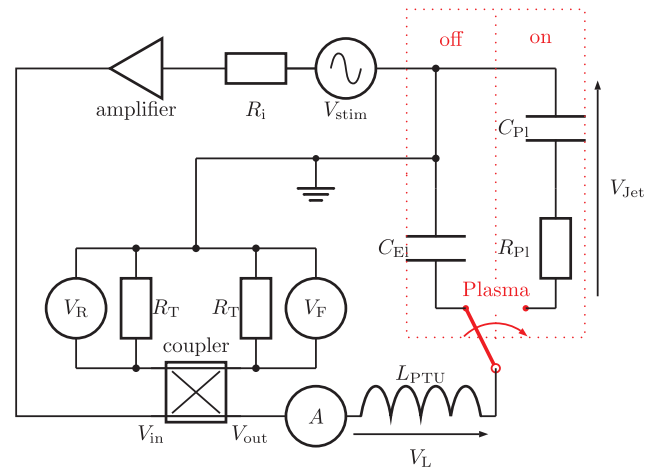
off

on

amplifier

$R_{\mathrm{i}}$

$V_{\mathrm{stim}}$

$C_{\mathrm{Pl}}$

$V_{\mathrm{Jet}}$

$C_{\mathrm{El}}$

$R_{\mathrm{Pl}}$

Plasma

$V_{\mathrm{R}}$

$R_{\mathrm{T}}$

$R_{\mathrm{T}}$

$V_{\mathrm{F}}$

coupler

$L_{\mathrm{PTU}}$

$A$

$V_{\mathrm{in}}$

$V_{\mathrm{out}}$

$V_{\mathrm{L}}$